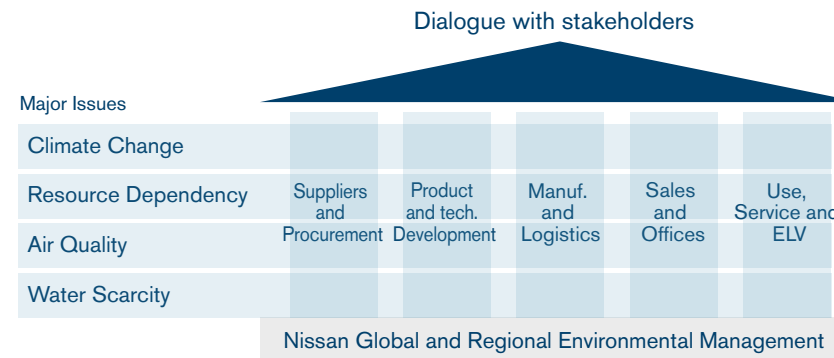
Dialogue with stakeholders

Major Issues

Climate Change

Resource Dependency

Air Quality

Water Scarcity

Suppliers and Procurement

Product and tech. Development

Manuf. and Logistics

Sales and Offices

Use, Service anc ELV

Nissan Global and Regional Environmental Management